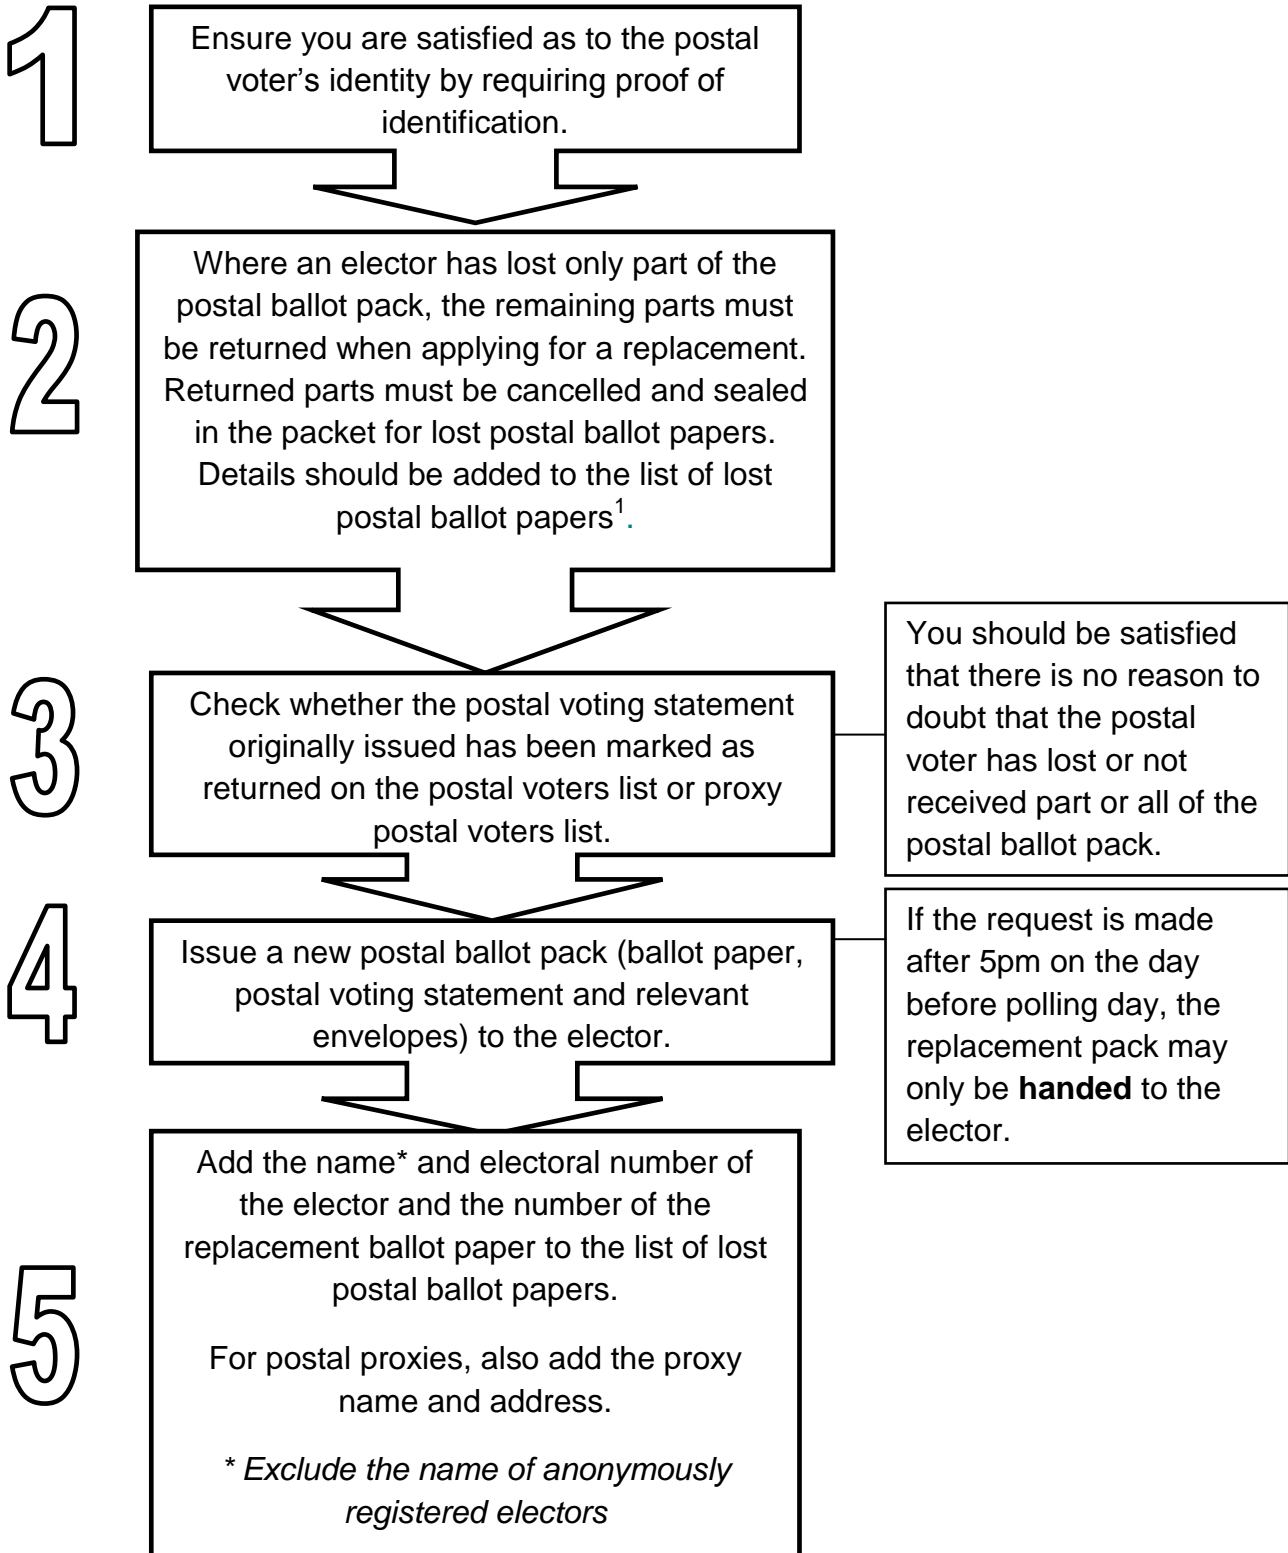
1

Ensure you are satisfied as to the postal voter's identity by requiring proof of identification.

2

Where an elector has lost only part of the postal ballot pack, the remaining parts must be returned when applying for a replacement. Returned parts must be cancelled and sealed in the packet for lost postal ballot papers. Details should be added to the list of lost postal ballot papers$^1$.

3

Check whether the postal voting statement originally issued has been marked as returned on the postal voters list or proxy postal voters list.

You should be satisfied that there is no reason to doubt that the postal voter has lost or not received part or all of the postal ballot pack.

4

Issue a new postal ballot pack (ballot paper, postal voting statement and relevant envelopes) to the elector.

If the request is made after 5pm on the day before polling day, the replacement pack may only be **handed** to the elector.

5

Add the name* and electoral number of the elector and the number of the replacement ballot paper to the list of lost postal ballot papers.

For postal proxies, also add the proxy name and address.

* *Exclude the name of anonymously registered electors*